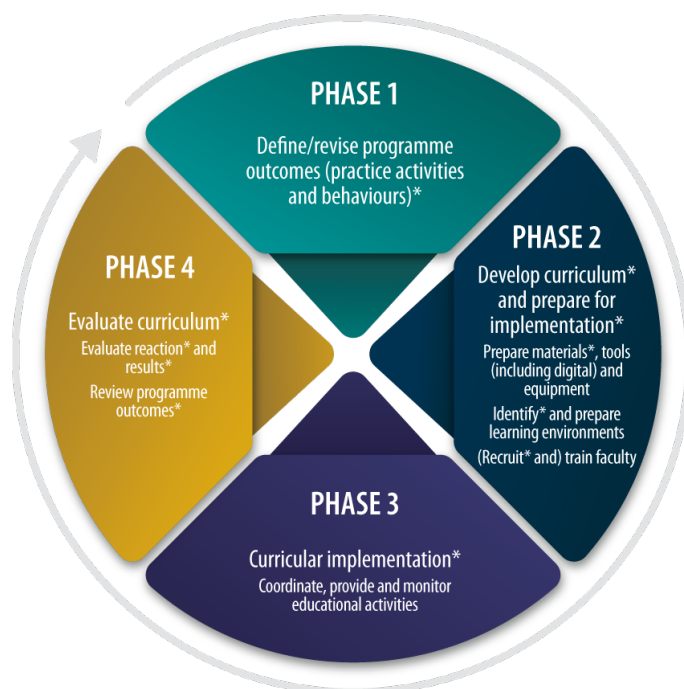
PHASE 1

Define/revise programme outcomes (practice activities and behaviours)*

PHASE 2

Develop curriculum* and prepare for implementation*

Prepare materials*, tools (including digital) and equipment

Identify* and prepare learning environments

(Recruit* and) train faculty

PHASE 3

Curricular implementation*

Coordinate, provide and monitor educational activities

PHASE 4

Evaluate curriculum*

Evaluate reaction* and results*

Review programme outcomes*